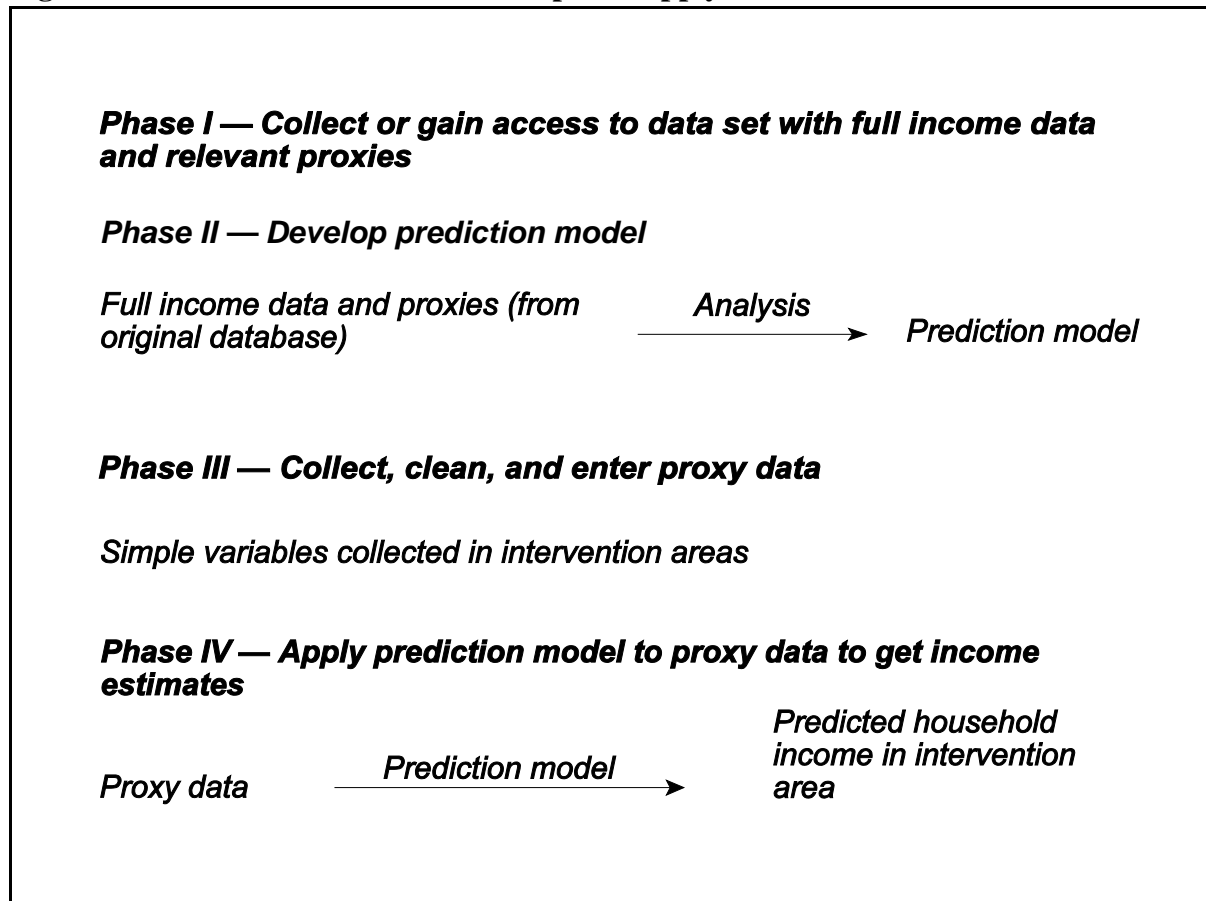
Phase I — Collect or gain access to data set with full income data and relevant proxies

Phase II — Develop prediction model

Full income data and proxies (from original database) Analysis Prediction model

Phase III — Collect, clean, and enter proxy data

Simple variables collected in intervention areas

Phase IV — Apply prediction model to proxy data to get income estimates

Proxy data Prediction model Predicted household income in intervention area